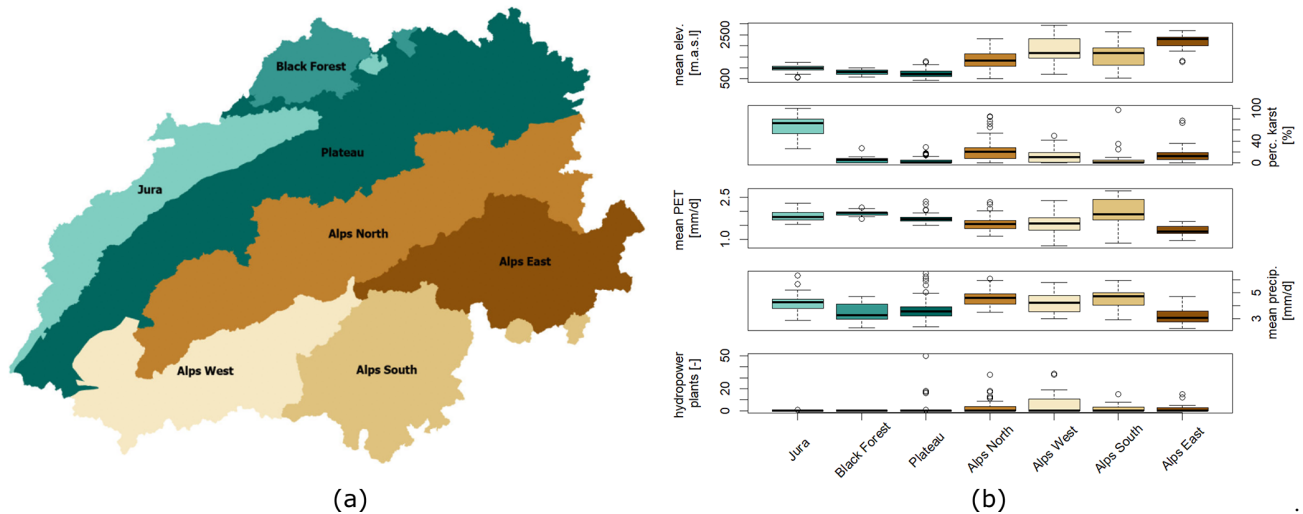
Black Forest
Plateau
Jura
Alps North
Alps East
Alps West
Alps South

(a)

mean elev. [m.a.s.l]
2500
1500
500

perc. karst [%]
100
80
40
0

mean PET [mm/d]
2.5
1.0

mean precip. [mm/d]
5
3

hydropower plants [-]
50
20
0

Jura
Black Forest
Plateau
Alps North
Alps West
Alps South
Alps East

(b)